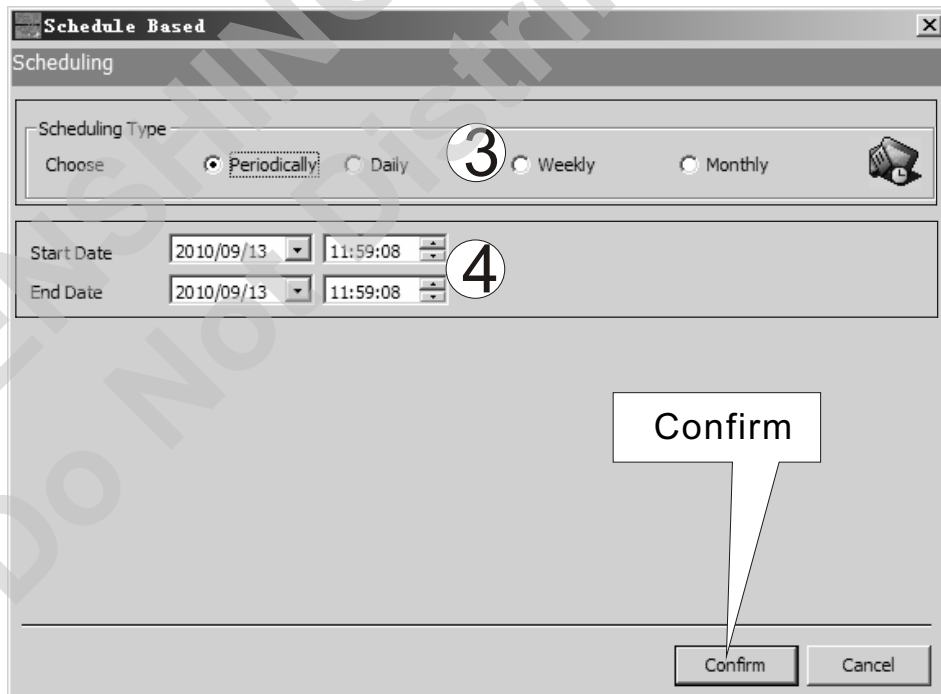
Schedule Based
Scheduling

Scheduling Type
Choose
Periodically
Daily
3
Weekly
Monthly

Start Date 2010/09/13 11:59:08
4
End Date 2010/09/13 11:59:08

Confirm

Confirm
Cancel

SHINING
Do Not Distribute